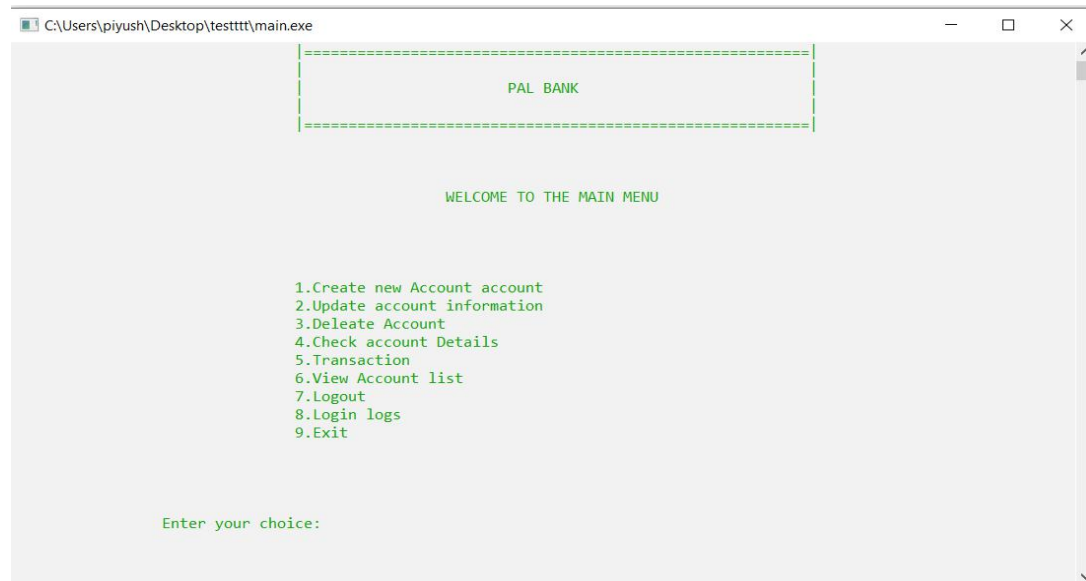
C:\Users\piyush\Desktop\testttt\main.exe

|========================================================|
|                                                        |
|                        PAL BANK                        |
|                                                        |
|========================================================|

WELCOME TO THE MAIN MENU

1.Create new Account account
2.Update account information
3.Deleate Account
4.Check account Details
5.Transaction
6.View Account list
7.Logout
8.Login logs
9.Exit

Enter your choice: